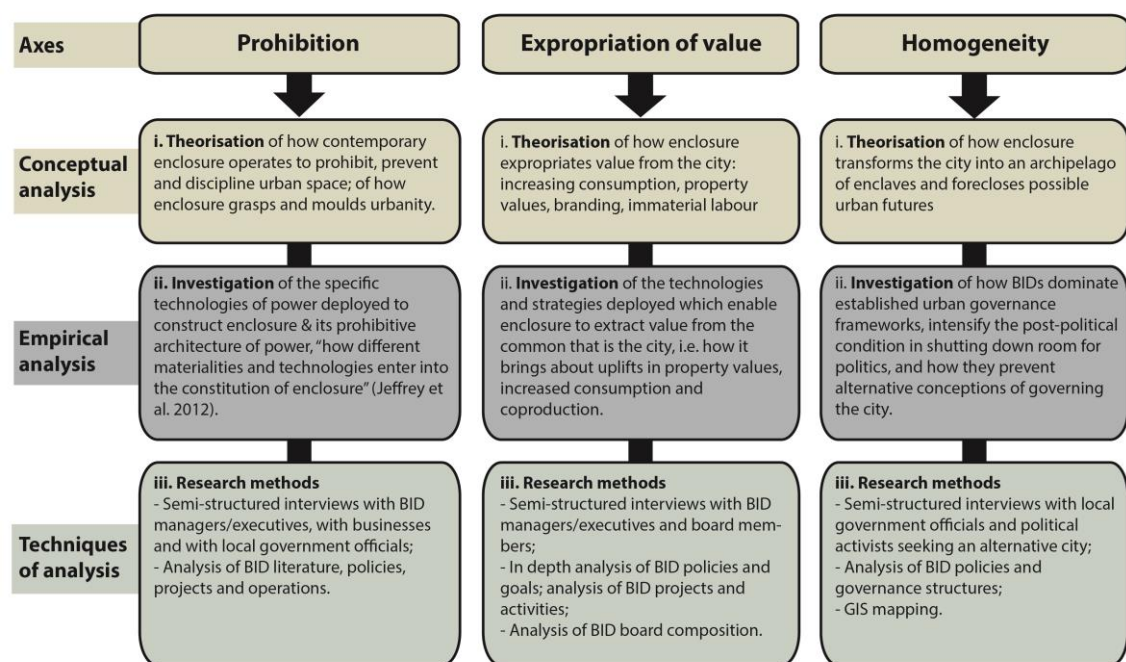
Axes

Prohibition

Expropriation of value

Homogeneity

Conceptual analysis

i. **Theorisation** of how contemporary enclosure operates to prohibit, prevent and discipline urban space; of how enclosure grasps and moulds urbanity.

i. **Theorisation** of how enclosure expropriates value from the city: increasing consumption, property values, branding, immaterial labour

i. **Theorisation** of how enclosure transforms the city into an archipelago of enclaves and forecloses possible urban futures

Empirical analysis

ii. **Investigation** of the specific technologies of power deployed to construct enclosure & its prohibitive architecture of power, "how different materialities and technologies enter into the constitution of enclosure" (Jeffrey et al. 2012).

ii. **Investigation** of the technologies and strategies deployed which enable enclosure to extract value from the common that is the city, i.e. how it brings about uplifts in property values, increased consumption and coproduction.

ii. **Investigation** of how BIDs dominate established urban governance frameworks, intensify the post-political condition in shutting down room for politics, and how they prevent alternative conceptions of governing the city.

Techniques of analysis

iii. Research methods
- Semi-structured interviews with BID managers/executives, with businesses and with local government officials;
- Analysis of BID literature, policies, projects and operations.

iii. Research methods
- Semi-structured interviews with BID managers/executives and board members;
- In depth analysis of BID policies and goals; analysis of BID projects and activities;
- Analysis of BID board composition.

iii. Research methods
- Semi-structured interviews with local government officials and political activists seeking an alternative city;
- Analysis of BID policies and governance structures;
- GIS mapping.